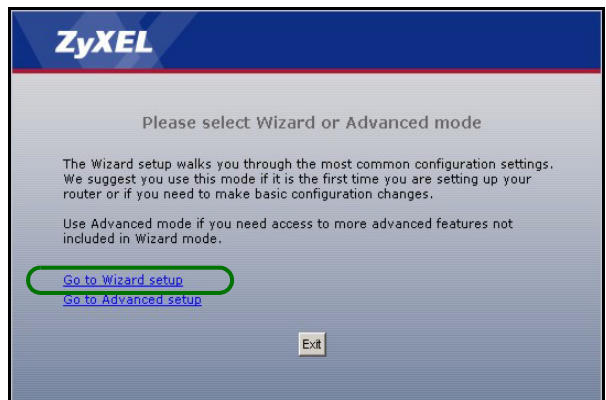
ZyXEL

Please select Wizard or Advanced mode

The Wizard setup walks you through the most common configuration settings. We suggest you use this mode if it is the first time you are setting up your router or if you need to make basic configuration changes.

Use Advanced mode if you need access to more advanced features not included in Wizard mode.

Go to Wizard setup
Go to Advanced setup

Exit